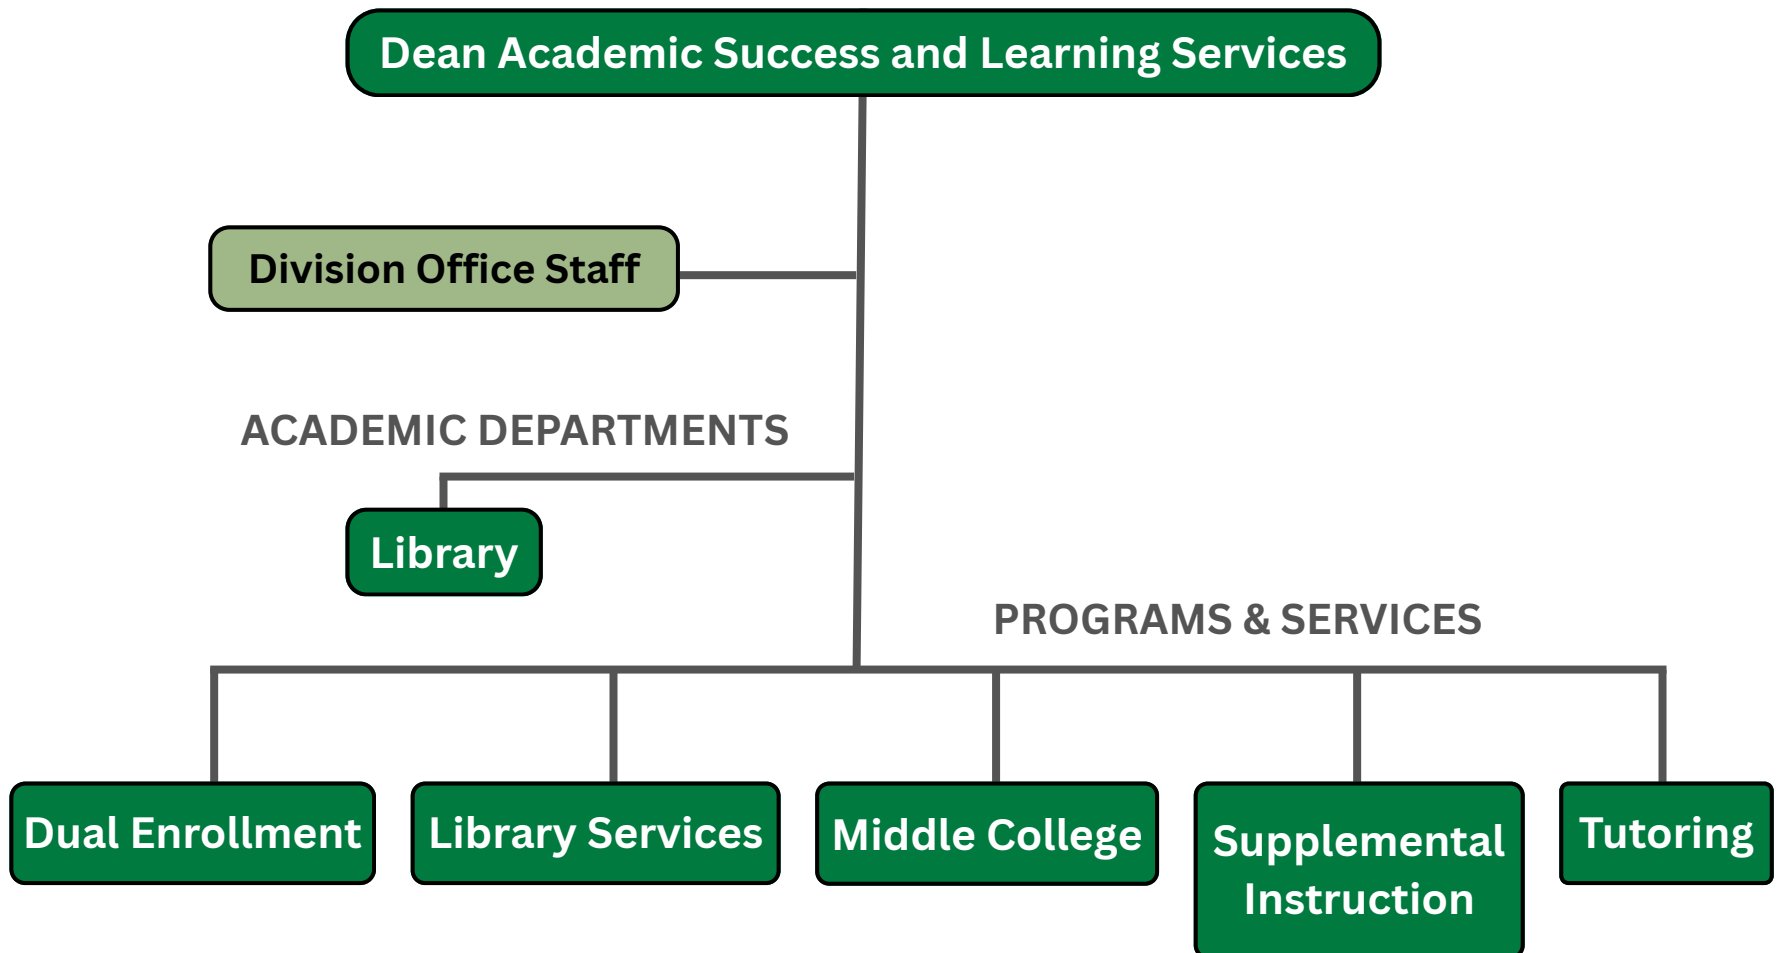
Dean Academic Success and Learning Services

Division Office Staff

ACADEMIC DEPARTMENTS

Library

PROGRAMS & SERVICES

Dual Enrollment

Library Services

Middle College

Supplemental Instruction

Tutoring